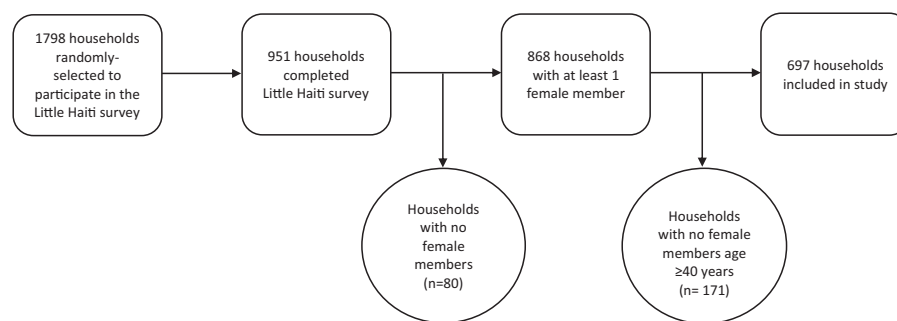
1798 households randomly-selected to participate in the Little Haiti survey

951 households completed Little Haiti survey

868 households with at least 1 female member

697 households included in study

Households with no female members (n=80)

Households with no female members age ≥40 years (n= 171)